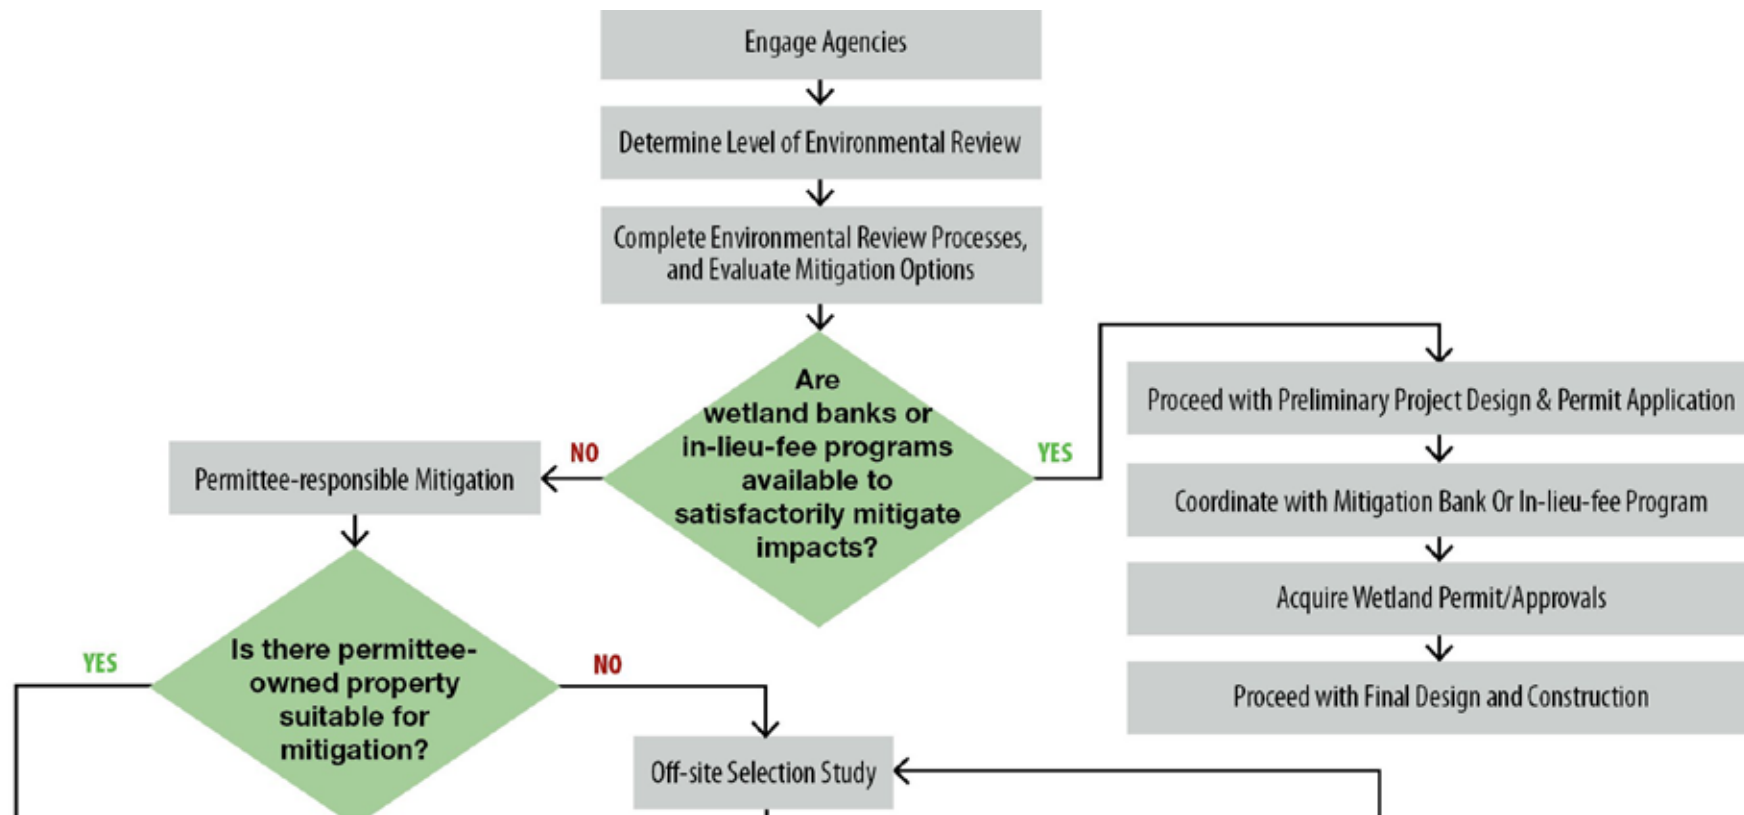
Engage Agencies

Determine Level of Environmental Review

Complete Environmental Review Processes, and Evaluate Mitigation Options

Are wetland banks or in-lieu-fee programs available to satisfactorily mitigate impacts?

NO

YES

Permittee-responsible Mitigation

Proceed with Preliminary Project Design & Permit Application

Coordinate with Mitigation Bank Or In-lieu-fee Program

Acquire Wetland Permit/Approvals

Proceed with Final Design and Construction

Is there permittee-owned property suitable for mitigation?

YES

NO

Off-site Selection Study